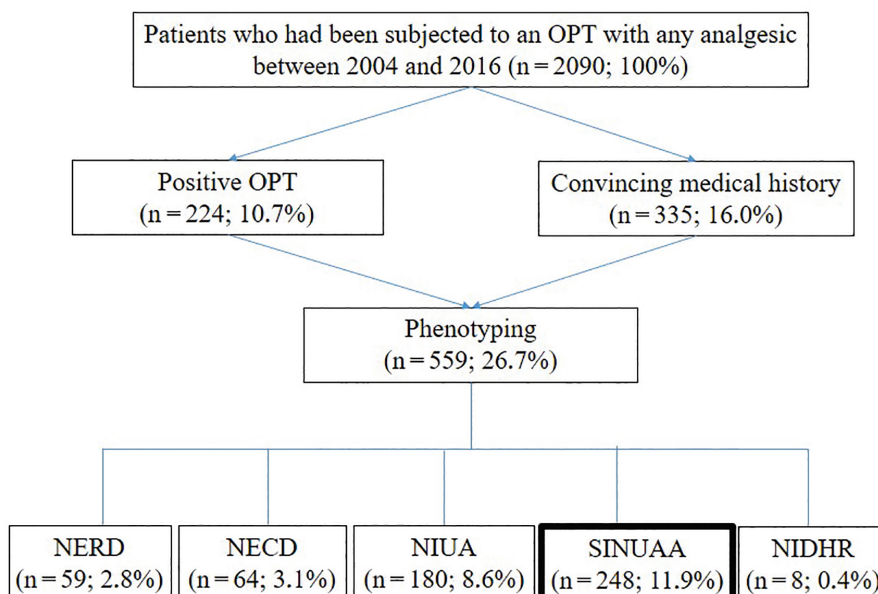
Patients who had been subjected to an OPT with any analgesic between 2004 and 2016 (n = 2090; 100%)

Positive OPT (n = 224; 10.7%)

Convincing medical history (n = 335; 16.0%)

Phenotyping (n = 559; 26.7%)

NERD (n = 59; 2.8%)

NECD (n = 64; 3.1%)

NIUA (n = 180; 8.6%)

SINUAA (n = 248; 11.9%)

NIDHR (n = 8; 0.4%)